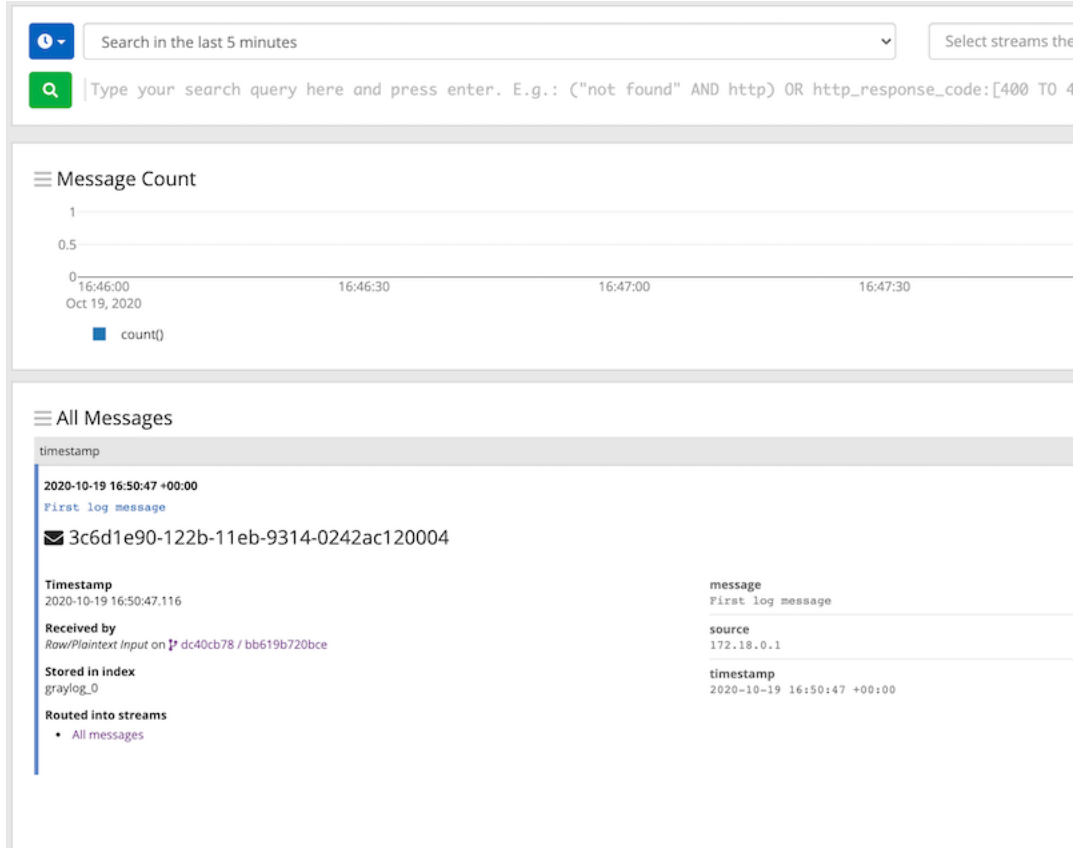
Search in the last 5 minutes

Select streams the

Type your search query here and press enter. E.g.: ("not found" AND http) OR http_response_code:[400 TO 4

Message Count

1

0.5

0

16:46:00
Oct 19, 2020

16:46:30

16:47:00

16:47:30

count()

All Messages

timestamp

2020-10-19 16:50:47 +00:00

First log message

3c6d1e90-122b-11eb-9314-0242ac120004

Timestamp
2020-10-19 16:50:47.116

Received by
Raw/Plaintext Input on dc40cb78 / bb619b720bce

Stored in index
graylog_0

Routed into streams
• All messages

message
First log message

source
172.18.0.1

timestamp
2020-10-19 16:50:47 +00:00